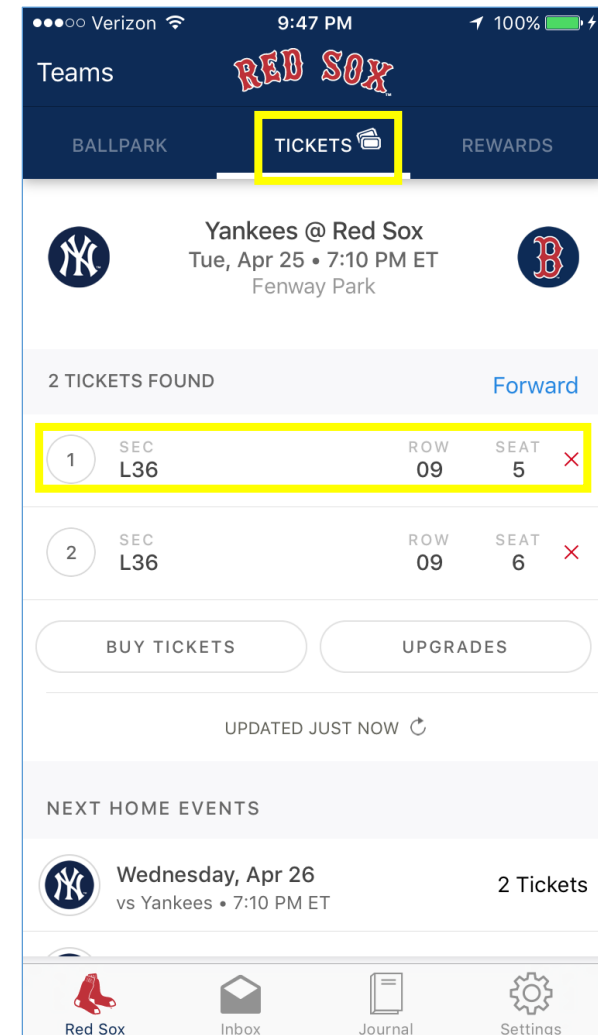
●●●○○ Verizon 9:47 PM 100%

Teams RED SOX

BALLPARK TICKETS REWARDS

Yankees @ Red Sox
Tue, Apr 25 • 7:10 PM ET
Fenway Park

2 TICKETS FOUND Forward

| | SEC | ROW | SEAT | |
|---|---|---|---|---|
| 1 | L36 | 09 | 5 | × |
| 2 | L36 | 09 | 6 | × |

BUY TICKETS UPGRADES

UPDATED JUST NOW

NEXT HOME EVENTS

Wednesday, Apr 26
vs Yankees • 7:10 PM ET
2 Tickets

Red Sox Inbox Journal Settings